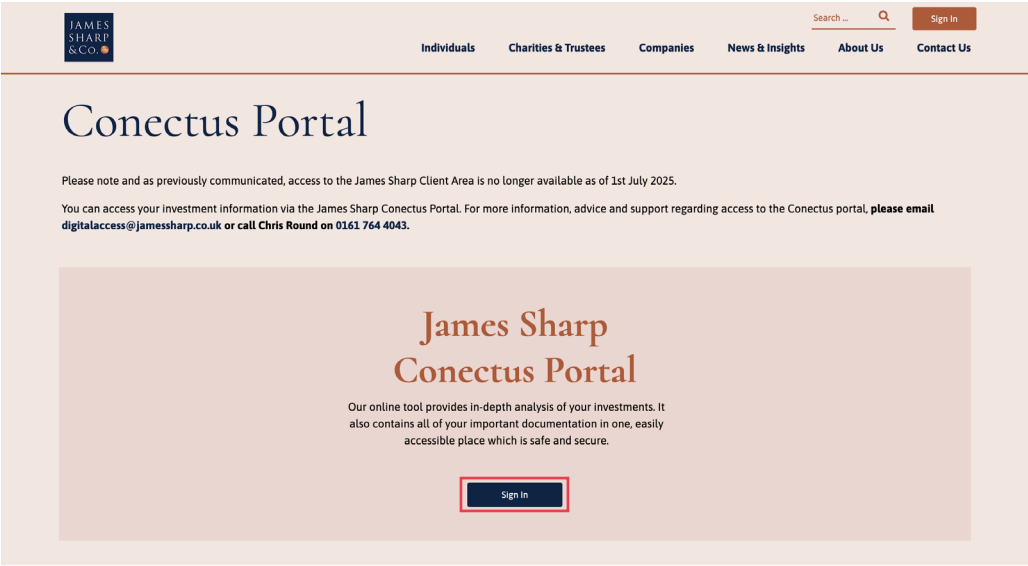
JAMES SHARP &Co.

Search ...

Sign In

Individuals Charities & Trustees Companies News & Insights About Us Contact Us

Conectus Portal

Please note and as previously communicated, access to the James Sharp Client Area is no longer available as of 1st July 2025.

You can access your investment information via the James Sharp Conectus Portal. For more information, advice and support regarding access to the Conectus portal, **please email digitalaccess@jamessharp.co.uk or call Chris Round on 0161 764 4043.**

James Sharp Conectus Portal

Our online tool provides in-depth analysis of your investments. It also contains all of your important documentation in one, easily accessible place which is safe and secure.

Sign In